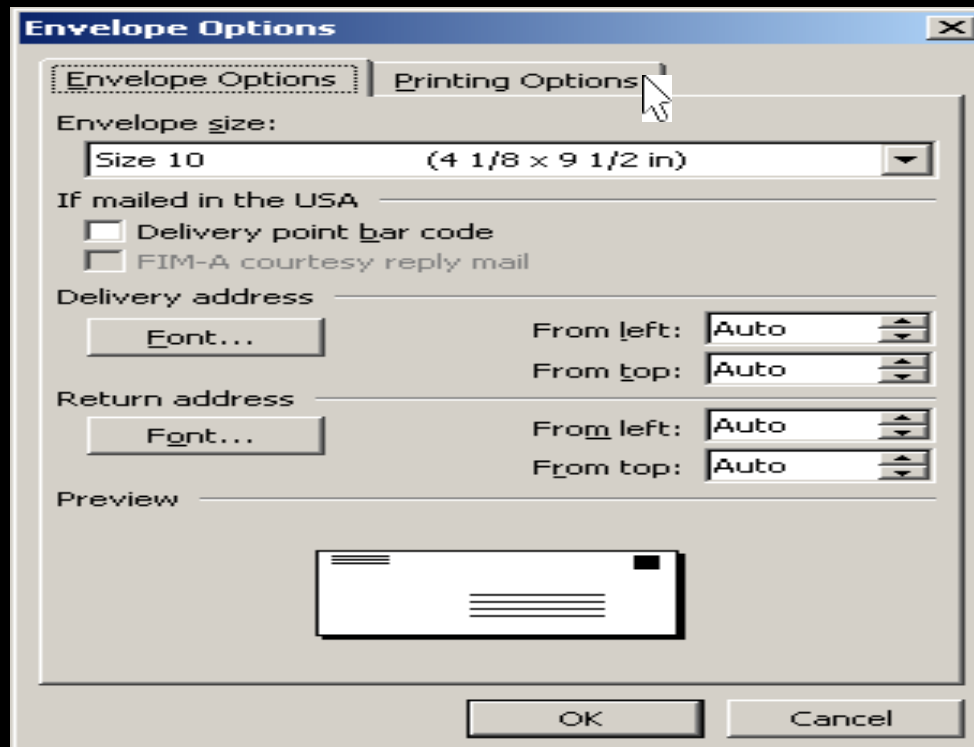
Envelope Options

Envelope Options | Printing Options

Envelope size:

Size 10 (4 1/8 x 9 1/2 in)

If mailed in the USA

Delivery point bar code

FIM-A courtesy reply mail

Delivery address

Font...

From left: Auto

From top: Auto

Return address

Font...

From left: Auto

From top: Auto

Preview

OK

Cancel